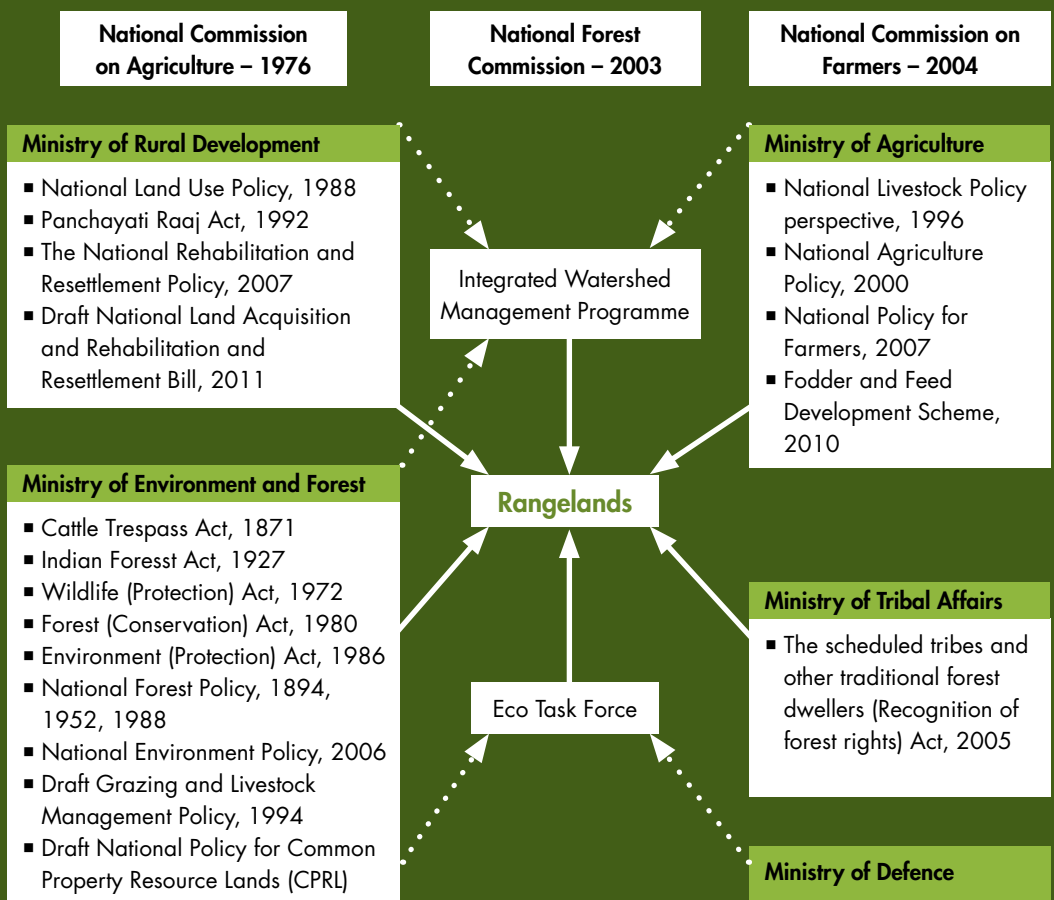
National Commission on Agriculture – 1976

National Forest Commission – 2003

National Commission on Farmers – 2004

Ministry of Rural Development
■ National Land Use Policy, 1988
■ Panchayati Raaj Act, 1992
■ The National Rehabilitation and Resettlement Policy, 2007
■ Draft National Land Acquisition and Rehabilitation and Resettlement Bill, 2011

Ministry of Agriculture
■ National Livestock Policy perspective, 1996
■ National Agriculture Policy, 2000
■ National Policy for Farmers, 2007
■ Fodder and Feed Development Scheme, 2010

Integrated Watershed Management Programme

Ministry of Environment and Forest
■ Cattle Trespass Act, 1871
■ Indian Foresst Act, 1927
■ Wildlife (Protection) Act, 1972
■ Forest (Conservation) Act, 1980
■ Environment (Protection) Act, 1986
■ National Forest Policy, 1894, 1952, 1988
■ National Environment Policy, 2006
■ Draft Grazing and Livestock Management Policy, 1994
■ Draft National Policy for Common Property Resource Lands (CPRL)

Rangelands

Ministry of Tribal Affairs
■ The scheduled tribes and other traditional forest dwellers (Recognition of forest rights) Act, 2005

Eco Task Force

Ministry of Defence